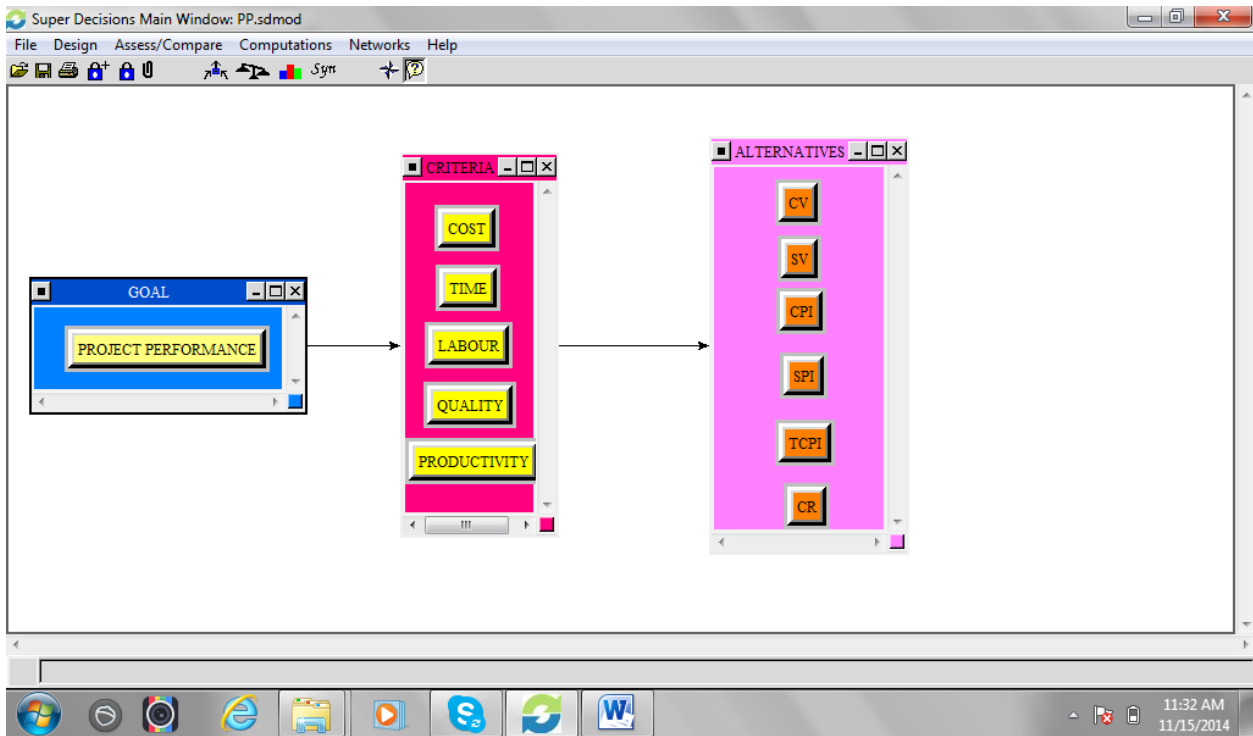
Super Decisions Main Window: PP.sdmod

File Design Assess/Compare Computations Networks Help

Syn

GOAL

PROJECT PERFORMANCE

CRITERIA

COST

TIME

LABOUR

QUALITY

PRODUCTIVITY

ALTERNATIVES

CV

SV

CPI

SPI

TCPI

CR

11:32 AM
11/15/2014